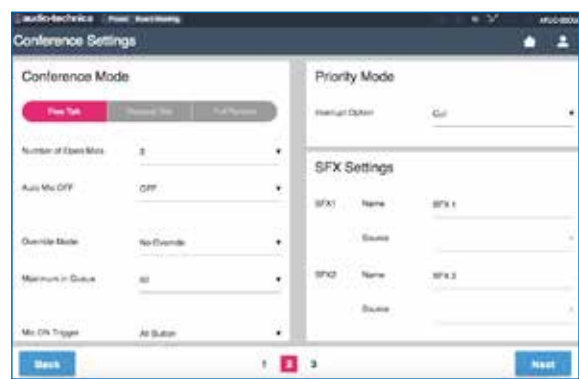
audio-technica Preset Board Meeting ATUC-50CU

Conference Settings

Conference Mode

Free Talk | Request Talk | Full Remote

Number of Open Mics 4

Auto Mic OFF OFF

Override Mode No Override

Maximum in Queue 10

Mic ON Trigger At Button

Priority Mode

Interrupt Option Cut

SFX Settings

SFX1 Name SFX 1

Source

SFX2 Name SFX 2

Source

Back

1 2 3

Next